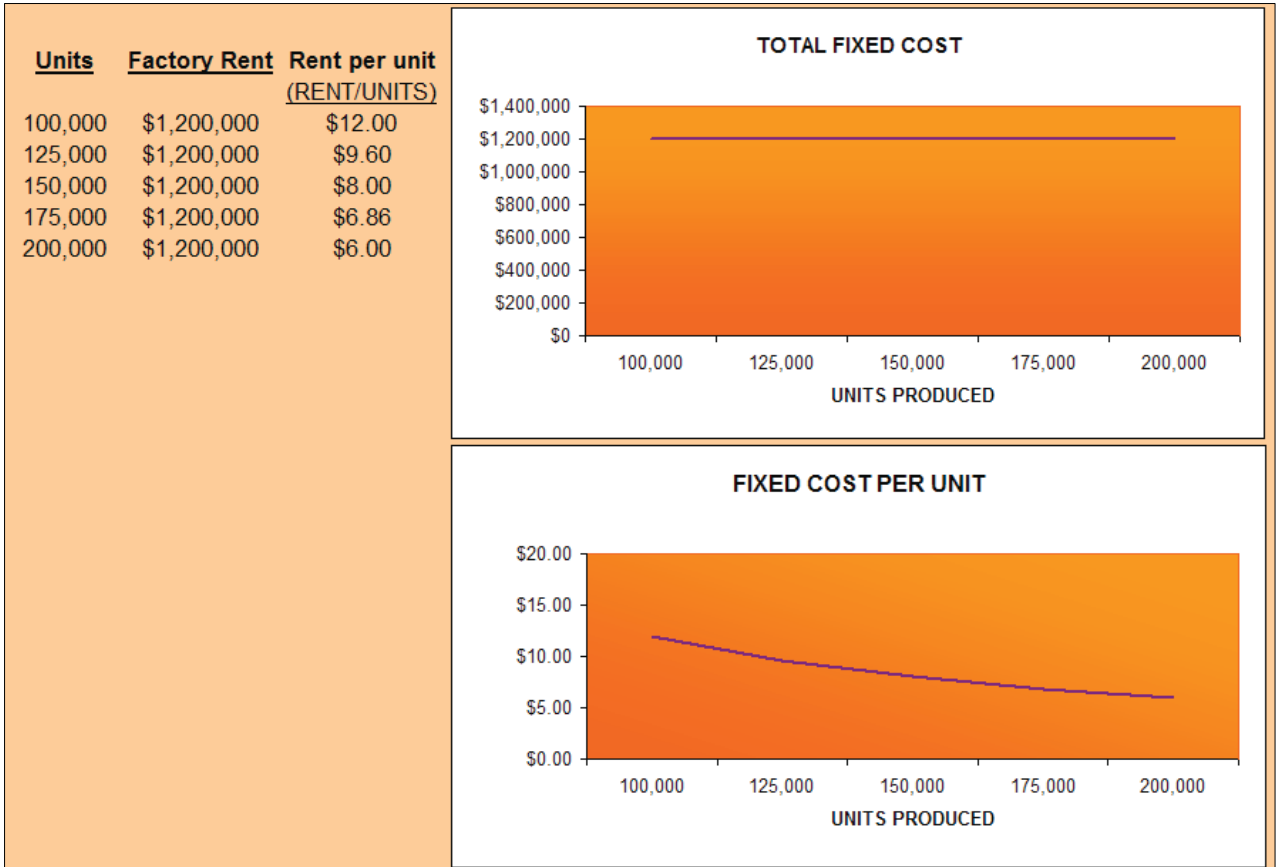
| Units | Factory Rent | Rent per unit (RENT/UNITS) |
|---|---|---|
| 100,000 | \$1,200,000 | \$12.00 |
| 125,000 | \$1,200,000 | \$9.60 |
| 150,000 | \$1,200,000 | \$8.00 |
| 175,000 | \$1,200,000 | \$6.86 |
| 200,000 | \$1,200,000 | \$6.00 |

TOTAL FIXED COST

\$1,400,000
\$1,200,000
\$1,000,000
\$800,000
\$600,000
\$400,000
\$200,000
\$0

100,000 125,000 150,000 175,000 200,000

UNITS PRODUCED

FIXED COST PER UNIT

\$20.00
\$15.00
\$10.00
\$5.00
\$0.00

100,000 125,000 150,000 175,000 200,000

UNITS PRODUCED